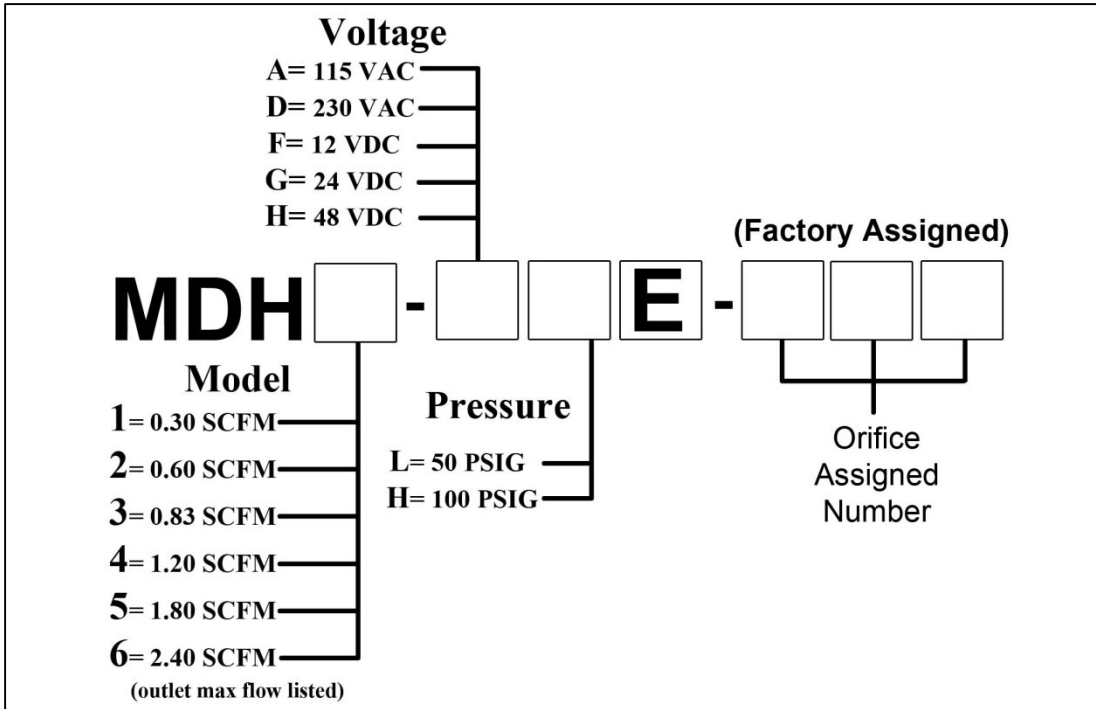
Voltage
A= 115 VAC
D= 230 VAC
F= 12 VDC
G= 24 VDC
H= 48 VDC

(Factory Assigned)

MDH - E -

Model
1= 0.30 SCFM
2= 0.60 SCFM
3= 0.83 SCFM
4= 1.20 SCFM
5= 1.80 SCFM
6= 2.40 SCFM
(outlet max flow listed)

Pressure
L= 50 PSIG
H= 100 PSIG

Orifice Assigned Number